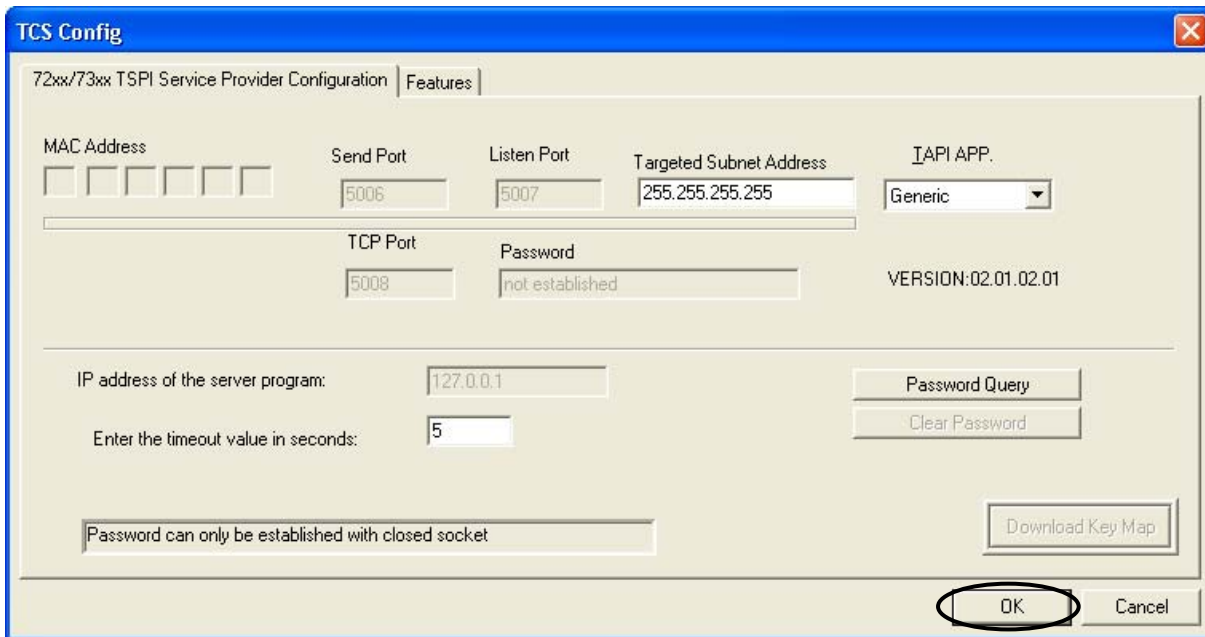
TCS Config

72xx/73xx TSPI Service Provider Configuration | Features

MAC Address

Send Port
5006

Listen Port
5007

Targeted Subnet Address
255.255.255.255

TAPI APP.
Generic

TCP Port
5008

Password
not established

VERSION:02.01.02.01

IP address of the server program: 127.0.0.1

Password Query

Clear Password

Enter the timeout value in seconds: 5

Password can only be established with closed socket

Download Key Map

OK

Cancel